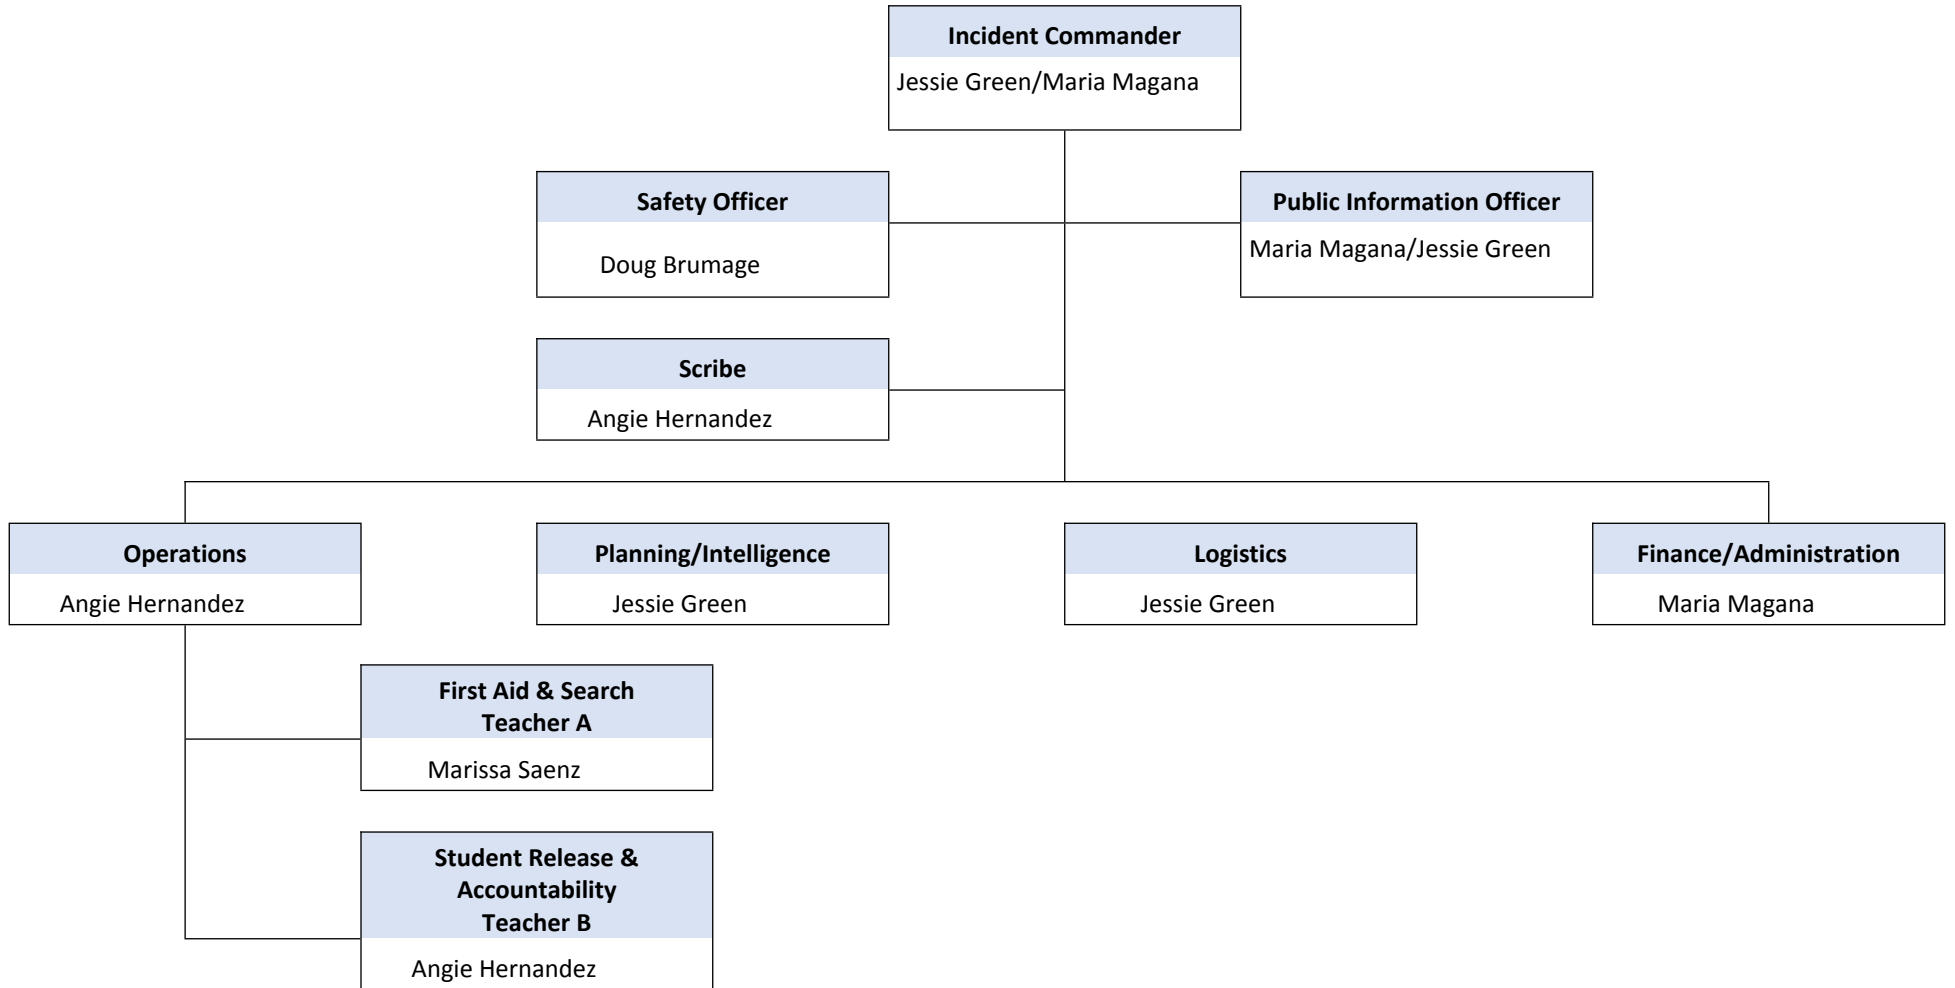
Incident Commander
Jessie Green/Maria Magana

Safety Officer
Doug Brumage

Public Information Officer
Maria Magana/Jessie Green

Scribe
Angie Hernandez

Operations
Angie Hernandez

Planning/Intelligence
Jessie Green

Logistics
Jessie Green

Finance/Administration
Maria Magana

First Aid & Search
Teacher A
Marissa Saenz

Student Release & Accountability
Teacher B
Angie Hernandez